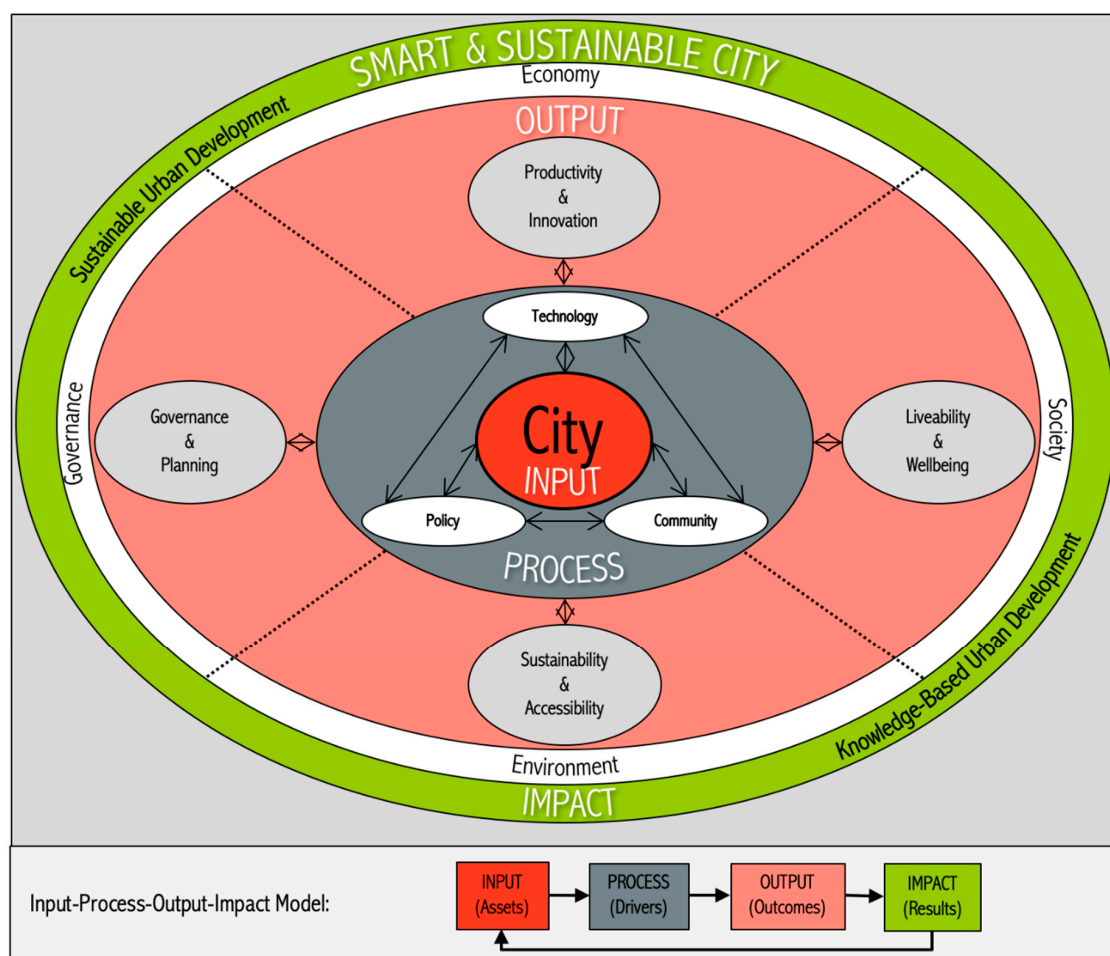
SMART & SUSTAINABLE CITY

Sustainable Urban Development

Economy

OUTPUT

Productivity & Innovation

Technology

Governance

Governance & Planning

City

INPUT

Liveability & Wellbeing

Society

Policy

Community

PROCESS

Sustainability & Accessibility

Knowledge-Based Urban Development

Environment

IMPACT

Input-Process-Output-Impact Model:

INPUT (Assets)

PROCESS (Drivers)

OUTPUT (Outcomes)

IMPACT (Results)